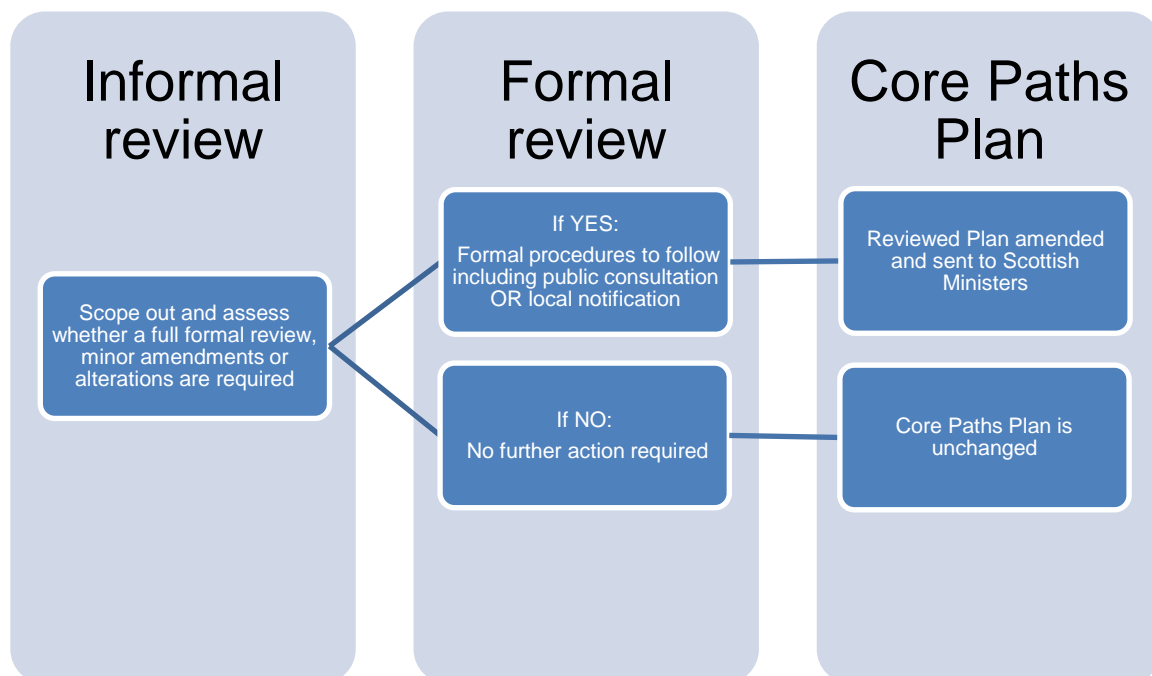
Informal review

Scope out and assess whether a full formal review, minor amendments or alterations are required

Formal review

If YES:
Formal procedures to follow including public consultation OR local notification

If NO:
No further action required

Core Paths Plan

Reviewed Plan amended and sent to Scottish Ministers

Core Paths Plan is unchanged